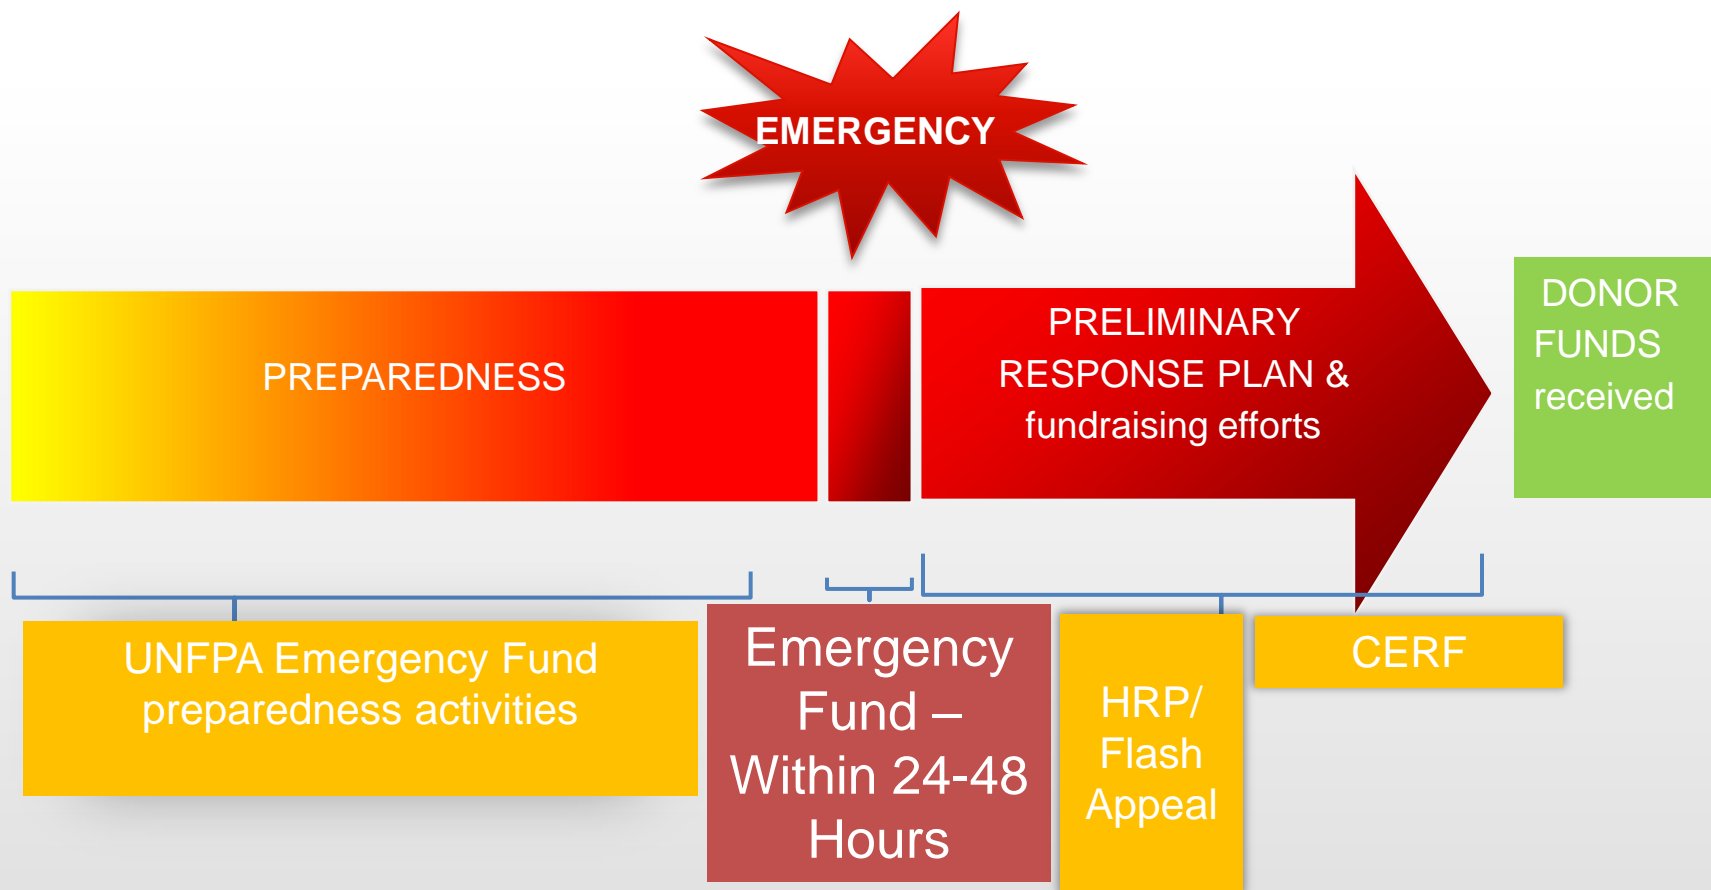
EMERGENCY

PREPAREDNESS

PRELIMINARY RESPONSE PLAN & fundraising efforts

DONOR FUNDS received

UNFPA Emergency Fund preparedness activities

Emergency Fund – Within 24-48 Hours

HRP/ Flash Appeal

CERF